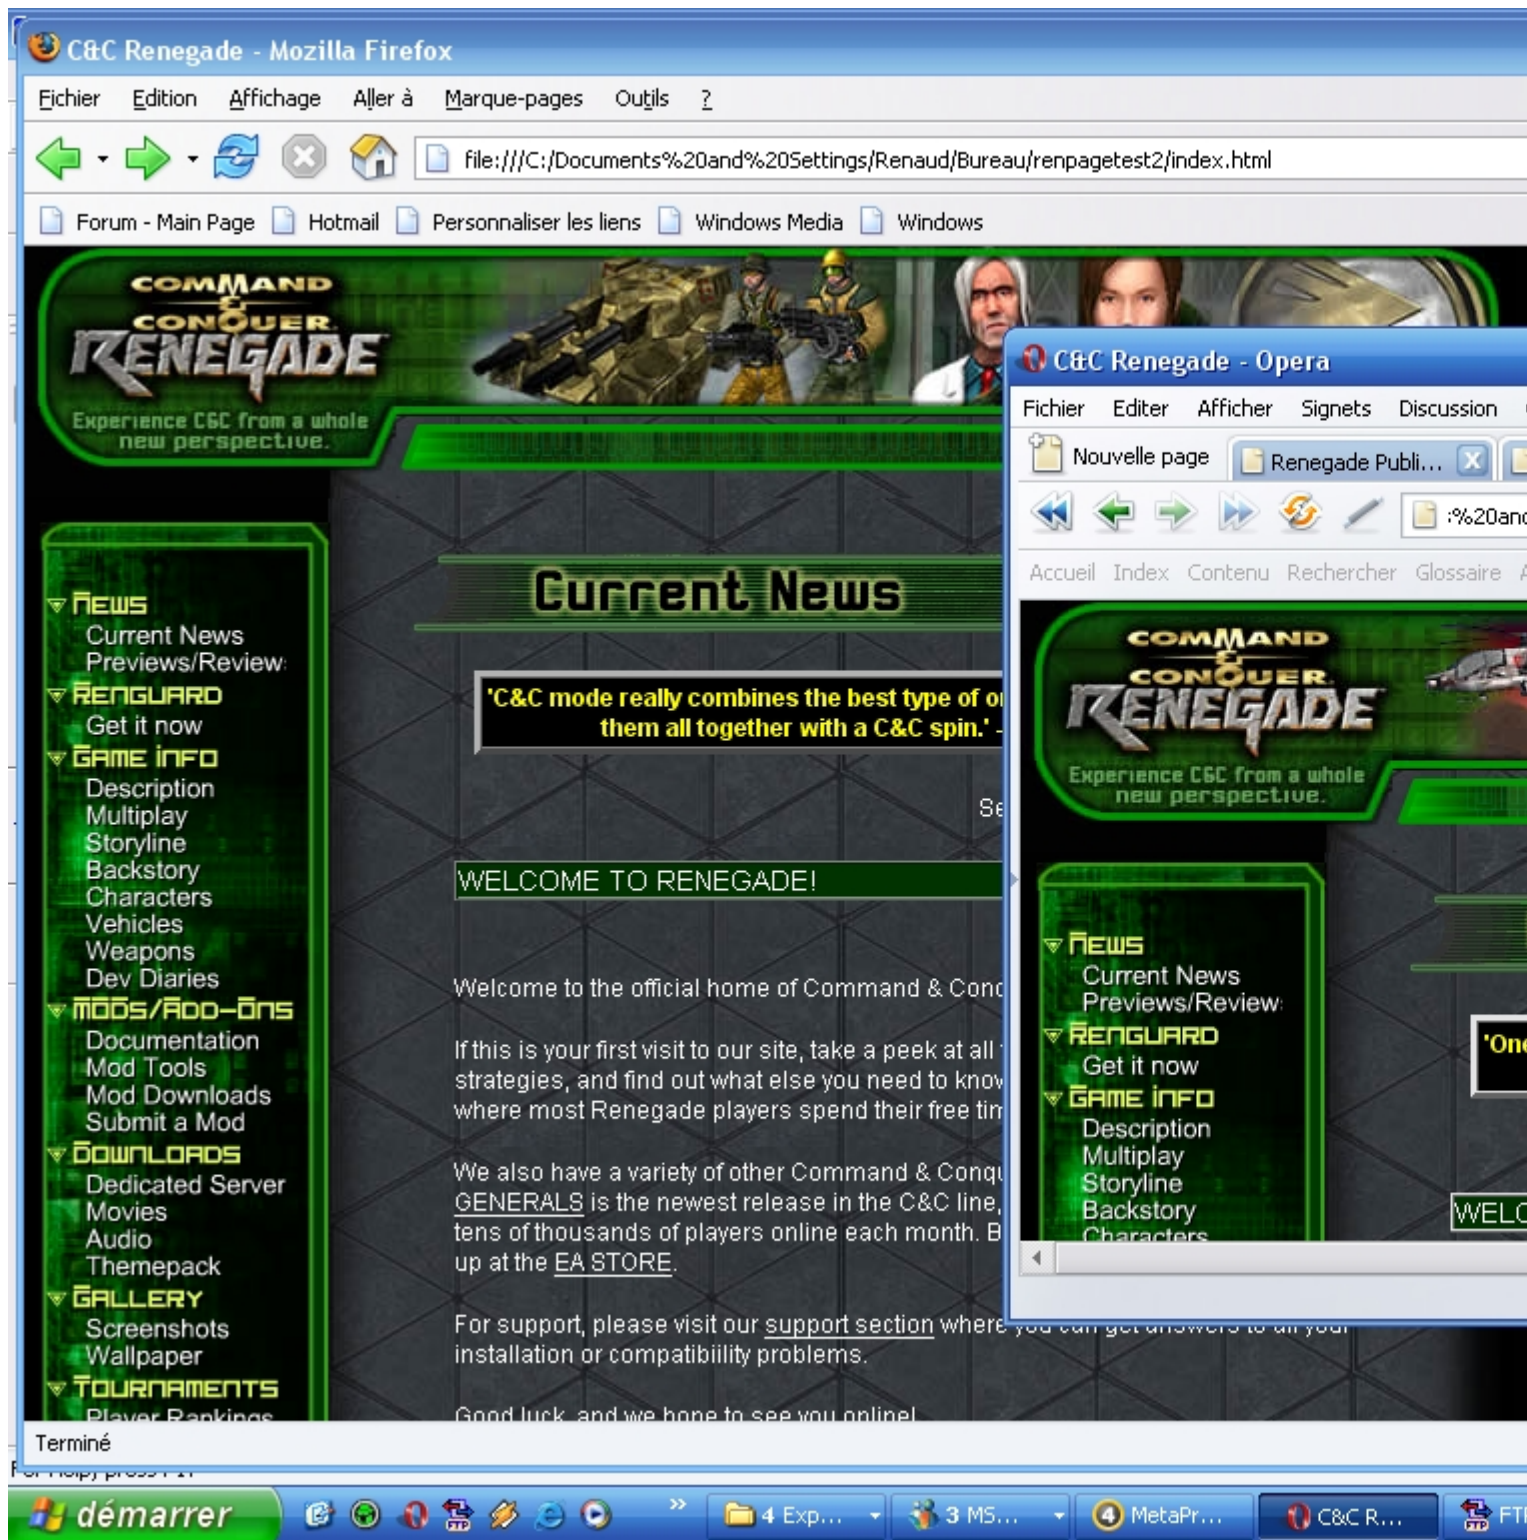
C&C Renegade - Mozilla Firefox

Fichier Edition Affichage Aller à Marque-pages Outils ?

file:///C:/Documents%20and%20Settings/Renaud/Bureau/renpagetest2/index.html

Forum - Main Page Hotmail Personnaliser les liens Windows Media Windows

COMMAND & CONQUER RENEGADE
Experience C&C from a whole new perspective.

News
Current News
Previews/Review
RenGuard
Get it now
Game Info
Description
Multiplay
Storyline
Backstory
Characters
Vehicles
Weapons
Dev Diaries
Mods/Add-Ons
Documentation
Mod Tools
Mod Downloads
Submit a Mod
Downloads
Dedicated Server
Movies
Audio
Themepack
Gallery
Screenshots
Wallpaper
Tournaments
Player Rankings

Current News

'C&C mode really combines the best type of o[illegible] them all together with a C&C spin.' -

Se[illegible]

WELCOME TO RENEGADE!

Welcome to the official home of Command & Conq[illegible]

If this is your first visit to our site, take a peek at all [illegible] strategies, and find out what else you need to kno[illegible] where most Renegade players spend their free ti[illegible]

We also have a variety of other Command & Conq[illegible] GENERALS is the newest release in the C&C line, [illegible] tens of thousands of players online each month. B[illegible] up at the EA STORE.

For support, please visit our support section where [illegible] installation or compatibility problems.

Good luck, and we hope to see you online!

Terminé

C&C Renegade - Opera
Fichier Editer Afficher Signets Discussion
Nouvelle page Renegade Publi...
:%20and
Accueil Index Contenu Rechercher Glossaire

COMMAND & CONQUER RENEGADE
Experience C&C from a whole new perspective.

News
Current News
Previews/Review
RenGuard
Get it now
Game Info
Description
Multiplay
Storyline
Backstory
Characters

'One
WELC

démarrer 4 Exp... 3 MS... MetaPr... C&C R... FT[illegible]